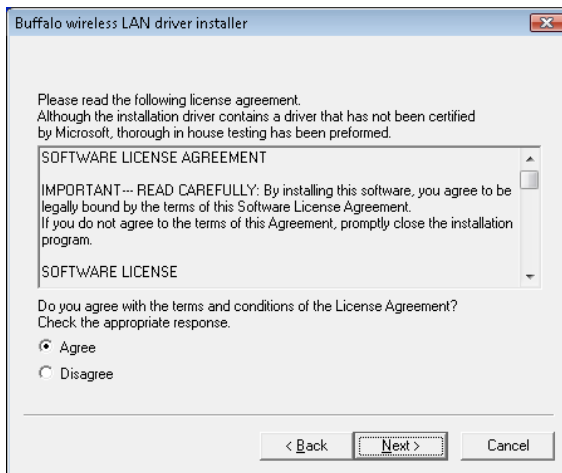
Buffalo wireless LAN driver installer

Please read the following license agreement.
Although the installation driver contains a driver that has not been certified by Microsoft, thorough in house testing has been preformed.

SOFTWARE LICENSE AGREEMENT

IMPORTANT --- READ CAREFULLY: By installing this software, you agree to be legally bound by the terms of this Software License Agreement.
If you do not agree to the terms of this Agreement, promptly close the installation program.

SOFTWARE LICENSE

Do you agree with the terms and conditions of the License Agreement?
Check the appropriate response.

Agree

Disagree

< Back

Next >

Cancel